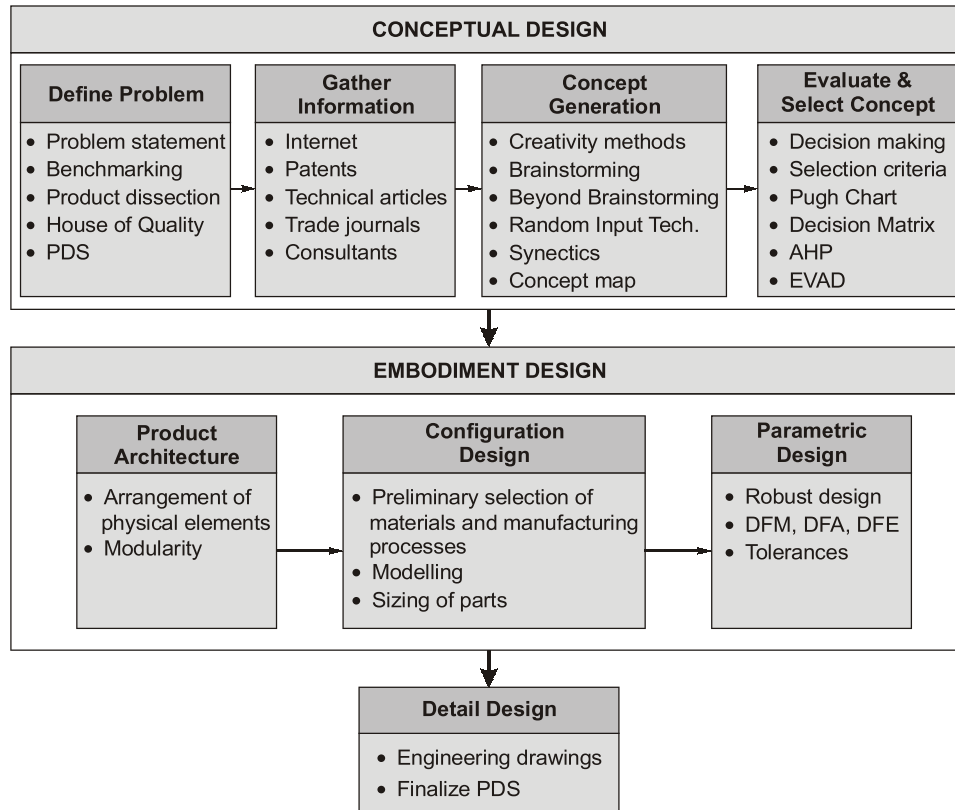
CONCEPTUAL DESIGN

Define Problem
• Problem statement
• Benchmarking
• Product dissection
• House of Quality
• PDS

Gather Information
• Internet
• Patents
• Technical articles
• Trade journals
• Consultants

Concept Generation
• Creativity methods
• Brainstorming
• Beyond Brainstorming
• Random Input Tech.
• Synectics
• Concept map

Evaluate & Select Concept
• Decision making
• Selection criteria
• Pugh Chart
• Decision Matrix
• AHP
• EVAD

EMBODIMENT DESIGN

Product Architecture
• Arrangement of physical elements
• Modularity

Configuration Design
• Preliminary selection of materials and manufacturing processes
• Modelling
• Sizing of parts

Parametric Design
• Robust design
• DFM, DFA, DFE
• Tolerances

Detail Design
• Engineering drawings
• Finalize PDS